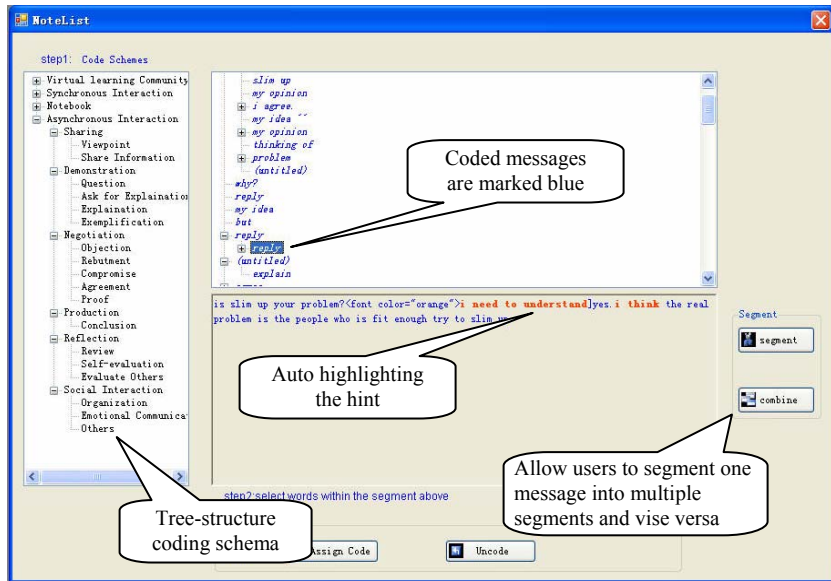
NoteList

step1: Code Schemes

Virtual learning Community
Synchronous Interaction
Notebook
Asynchronous Interaction
Sharing
Viewpoint
Share Information
Demonstration
Question
Ask for Explainatio
Explaination
Exemplification
Negotiation
Objection
Rebutment
Compromise
Agreement
Proof
Production
Conclusion
Reflection
Review
Self-evaluation
Evaluate Others
Social Interaction
Organization
Emotional Communica
Others

slim up
my opinion
i agree.
my idea
my opinion
thinking of
problem
(untitled)
why?
reply
my idea
but
reply
reply
(untitled)
explain

Coded messages are marked blue

is slim up your problem?<font color="orange">i need to understand]yes.i think the real problem is the people who is fit enough try to slim up

Auto highlighting the hint

Segment
segment
combine

Allow users to segment one message into multiple segments and vise versa

step2:select words within the segment above

Tree-structure coding schema

Assign Code
Uncode